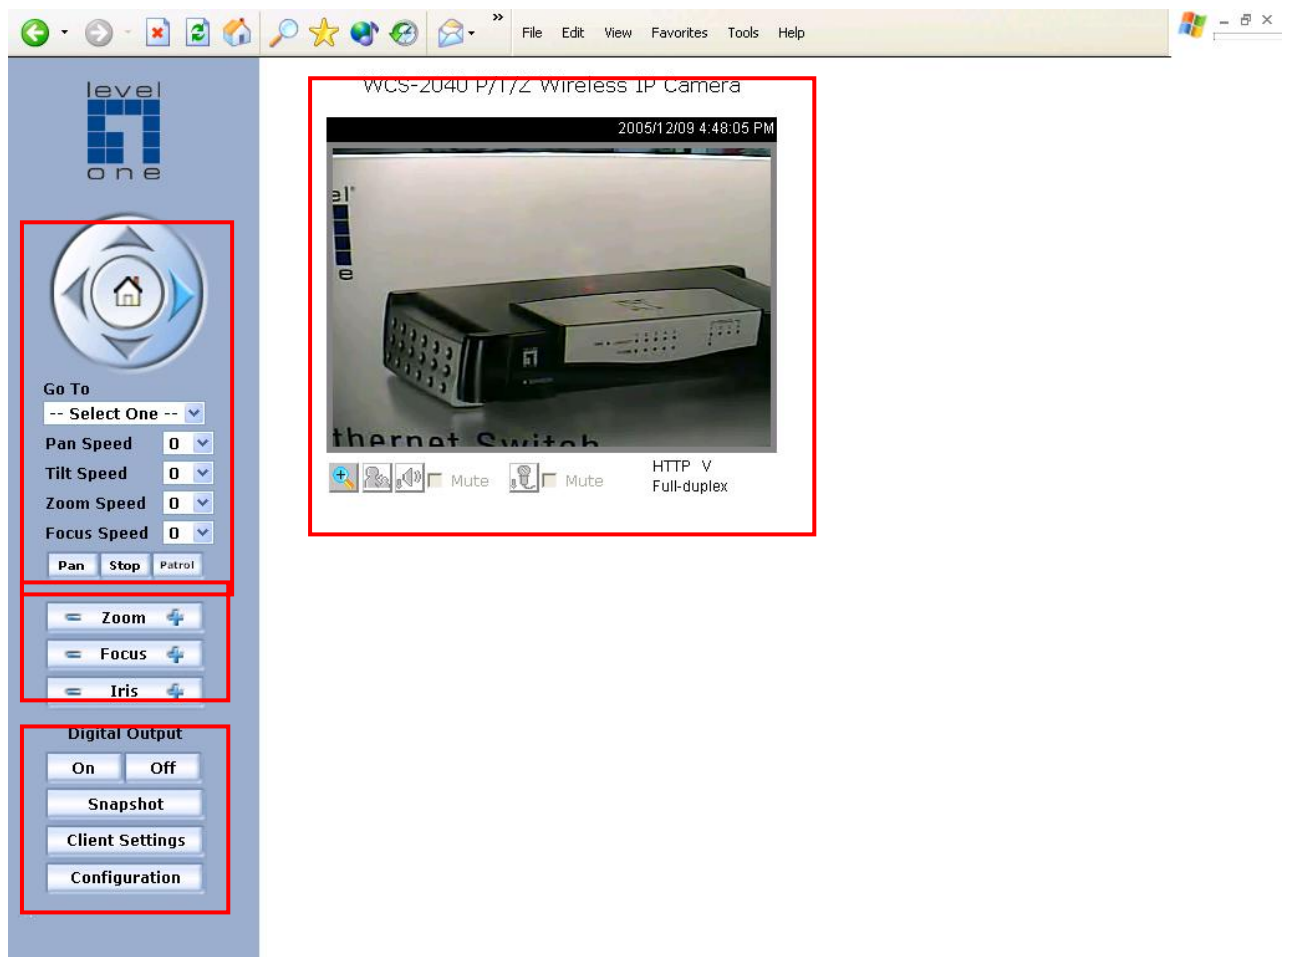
»

File Edit View Favorites Tools Help

level one

WCS-2040 P/T/Z Wireless IP Camera

2005/12/09 4:48:05 PM

thernet Switch

Mute Mute

HTTP V
Full-duplex

Go To
-- Select One --
Pan Speed 0
Tilt Speed 0
Zoom Speed 0
Focus Speed 0
Pan Stop Patrol

Zoom
Focus
Iris

Digital Output
On Off
Snapshot
Client Settings
Configuration